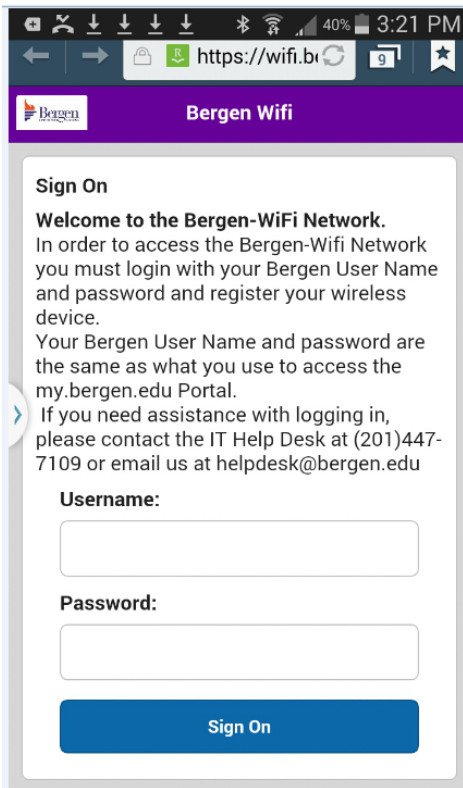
40% 3:21 PM

https://wifi.b

9

Bergen

Bergen Wifi

Sign On

Welcome to the Bergen-WiFi Network.
In order to access the Bergen-Wifi Network you must login with your Bergen User Name and password and register your wireless device.
Your Bergen User Name and password are the same as what you use to access the my.bergen.edu Portal.
If you need assistance with logging in, please contact the IT Help Desk at (201)447-7109 or email us at helpdesk@bergen.edu

Username:

Password:

Sign On